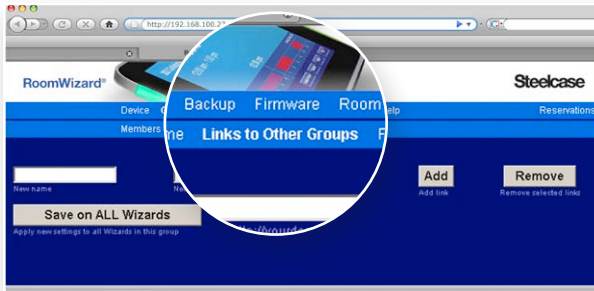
http://192.168.100.2

RoomWizard®

Steelcase

Device

Backup Firmware Room

elp

Reservations

Members

ne Links to Other Groups F

New name

Ne

Add

Add link

Remove

Remove selected links

Save on ALL Wizards

Apply new settings to all Wizards in this group

http://yourd